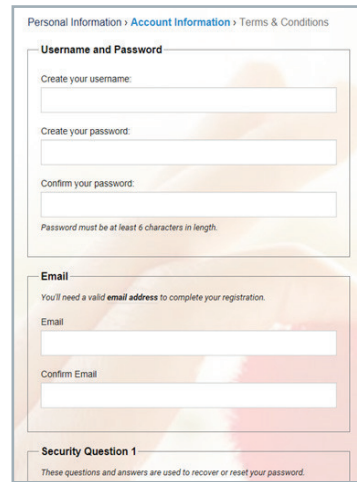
Personal Information › Account Information › Terms & Conditions

Username and Password

Create your username:

Create your password:

Confirm your password:

Password must be at least 6 characters in length.

Email

You'll need a valid email address to complete your registration.

Email

Confirm Email

Security Question 1

These questions and answers are used to recover or reset your password.